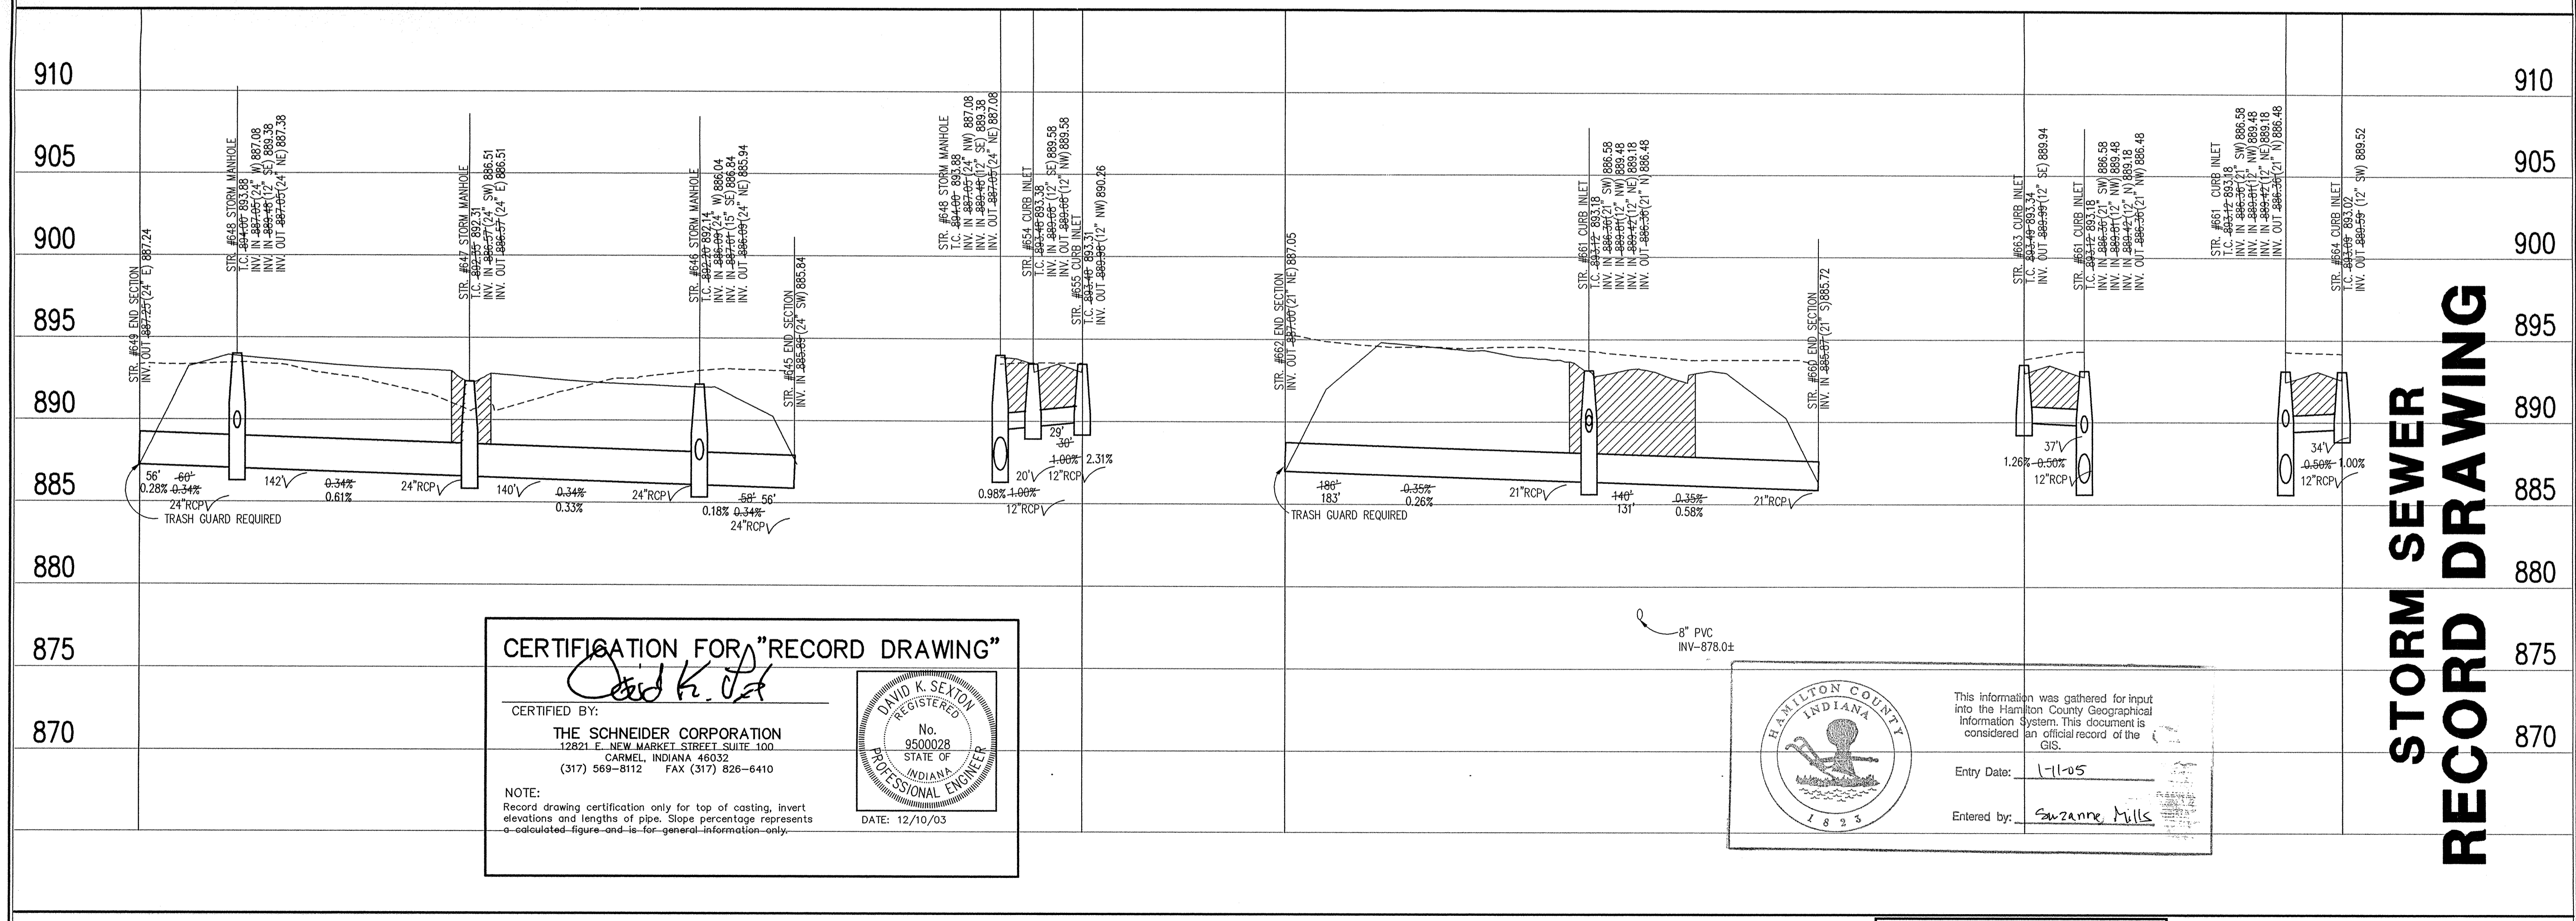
910
905
900
895
890
885
880
875
870

910
905
900
895
890
885
880
875
870

STR. #649 END SECTION
INV. OUT 887.25 (24" E) 887.24

STR. #648 STORM MANHOLE
T.C. 894.00 893.88
INV. IN 887.05 (24" W) 887.08
INV. IN 889.45 (12" SE) 889.38
INV. OUT 887.05 (24" NE) 887.38

STR. #647 STORM MANHOLE
T.C. 892.?? 892.31
INV. IN 886.57 (24" SW) 886.51
INV. OUT 886.57 (24" E) 886.51

STR. #646 STORM MANHOLE
T.C. 892.70 892.14
INV. IN 886.09 (24" W) 886.04
INV. IN 887.01 (15" SE) 886.84
INV. OUT 886.09 (24" NE) 885.94

STR. #645 END SECTION
INV. IN 885.89 (24" SW) 885.84

STR. #648 STORM MANHOLE
T.C. 894.00 893.88
INV. IN 887.05 (24" NW) 887.08
INV. IN 889.45 (12" SE) 889.38
INV. OUT 887.05 (24" NE) 887.08

STR. #654 CURB INLET
T.C. 893.46 893.38
INV. IN 889.66 (12" SE) 889.58
INV. OUT 889.66 (12" NW) 889.58

STR. #655 CURB INLET
T.C. 893.46 893.31
INV. OUT 889.98 (12" NW) 890.26

STR. #662 END SECTION
INV. OUT 887.00 (21" NE) 887.05

STR. #661 CURB INLET
T.C. 893.12 893.18
INV. IN 886.36 (21" SW) 886.58
INV. IN 889.01 (12" NW) 889.48
INV. IN 889.42 (12" NE) 889.18
INV. OUT 886.36 (21" N) 886.48

STR. #660 END SECTION
INV. IN 885.67 (21" S) 885.72

STR. #663 CURB INLET
T.C. 893.46 893.34
INV. OUT 889.59 (12" SE) 889.94

STR. #661 CURB INLET
T.C. 893.12 893.18
INV. IN 886.36 (21" SW) 886.58
INV. IN 889.01 (12" NW) 889.48
INV. IN 889.42 (12" N) 889.18
INV. OUT 886.36 (21" NW) 886.48

STR. #661 CURB INLET
T.C. 893.12 893.18
INV. IN 886.36 (21" SW) 886.58
INV. IN 889.01 (12" NW) 889.48
INV. IN 889.42 (12" NE) 889.18
INV. OUT 886.36 (21" N) 886.48

STR. #664 CURB INLET
T.C. 893.09 893.02
INV. OUT 889.59 (12" SW) 889.52

56' 60'
0.28% 0.34%
24"RCP
TRASH GUARD REQUIRED
142' 0.34% 0.61%
24"RCP
140' 0.34% 0.33%
24"RCP
58' 56'
0.18% 0.34%
24"RCP

29' 30'
1.00% 2.31%
20' 12"RCP
0.98% 1.00%
12"RCP

180' 183'
0.35% 0.26%
TRASH GUARD REQUIRED
21"RCP
140' 131'
0.35% 0.58%
21"RCP

37'
1.26% 0.50%
12"RCP

34'
0.50% 1.00%
12"RCP

8" PVC
INV-878.0±

CERTIFICATION FOR "RECORD DRAWING"
CERTIFIED BY:
THE SCHNEIDER CORPORATION
12821 E. NEW MARKET STREET SUITE 100
CARMEL, INDIANA 46032
(317) 569-8112 FAX (317) 826-6410
NOTE:
Record drawing certification only for top of casting, invert elevations and lengths of pipe. Slope percentage represents a calculated figure and is for general information only.
DAVID K. SEXTON
REGISTERED
No.
9500028
STATE OF
INDIANA
PROFESSIONAL ENGINEER
DATE: 12/10/03

HAMILTON COUNTY
INDIANA
1823
This information was gathered for input into the Hamilton County Geographical Information System. This document is considered an official record of the GIS.
Entry Date: 1-11-05
Entered by: Suzanne Mills

STORM SEWER
RECORD DRAWING